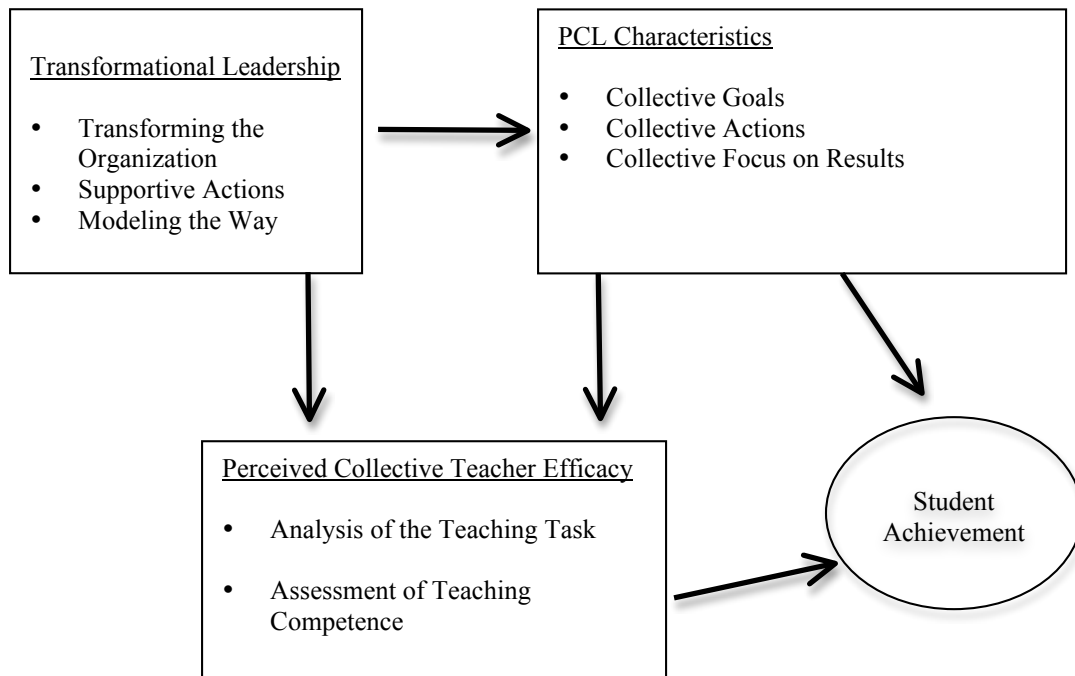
Transformational Leadership

- Transforming the Organization
- Supportive Actions
- Modeling the Way

PCL Characteristics

- Collective Goals
- Collective Actions
- Collective Focus on Results

Perceived Collective Teacher Efficacy

- Analysis of the Teaching Task
- Assessment of Teaching Competence

Student Achievement